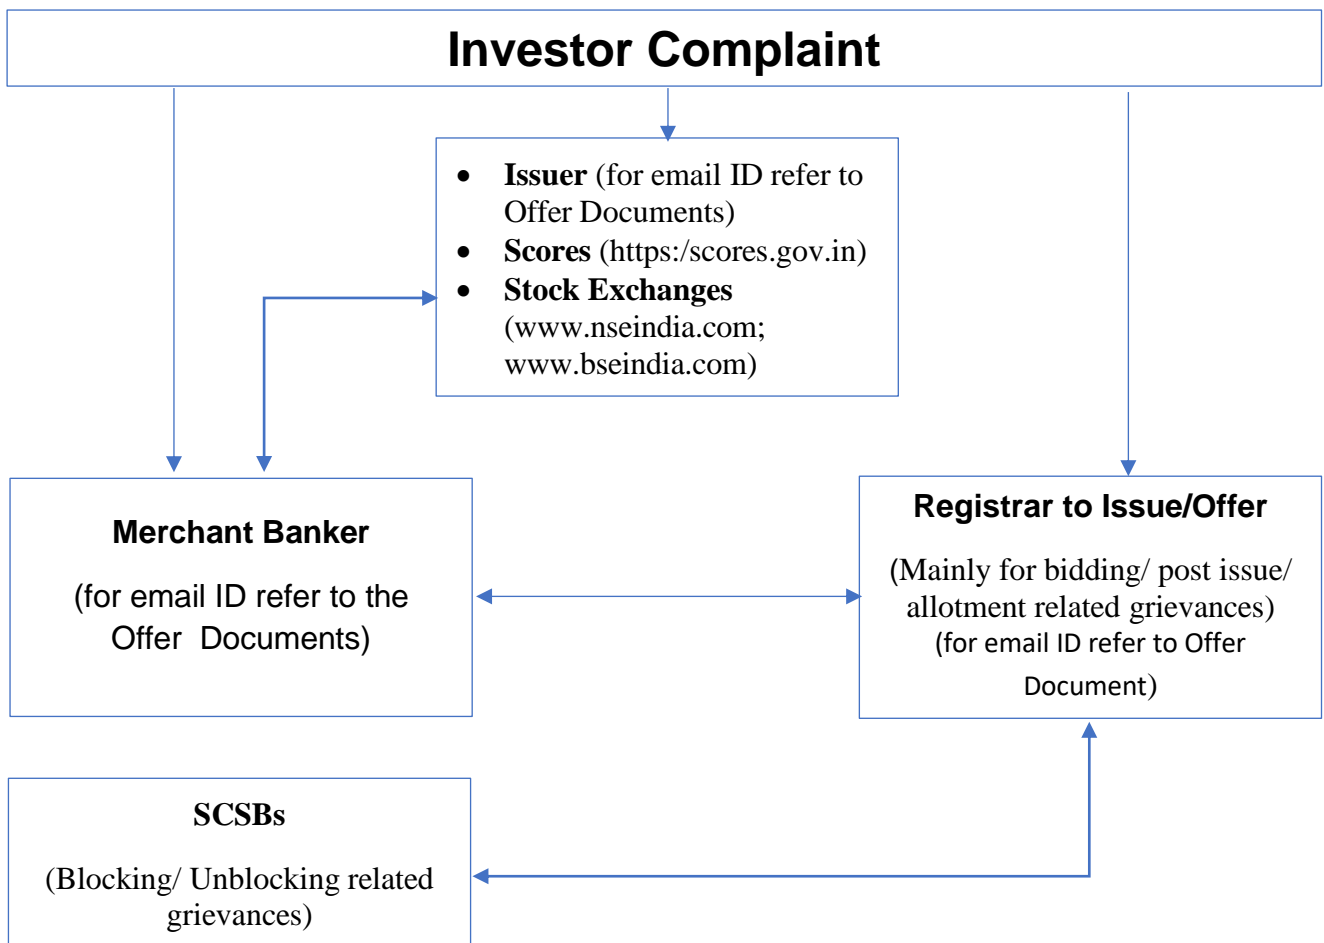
Investor Complaint

- **Issuer** (for email ID refer to Offer Documents)
- **Scores** (https:/scores.gov.in)
- **Stock Exchanges** (www.nseindia.com; www.bseindia.com)

Merchant Banker

(for email ID refer to the Offer Documents)

Registrar to Issue/Offer

(Mainly for bidding/ post issue/ allotment related grievances) (for email ID refer to Offer Document)

SCSBs

(Blocking/ Unblocking related grievances)